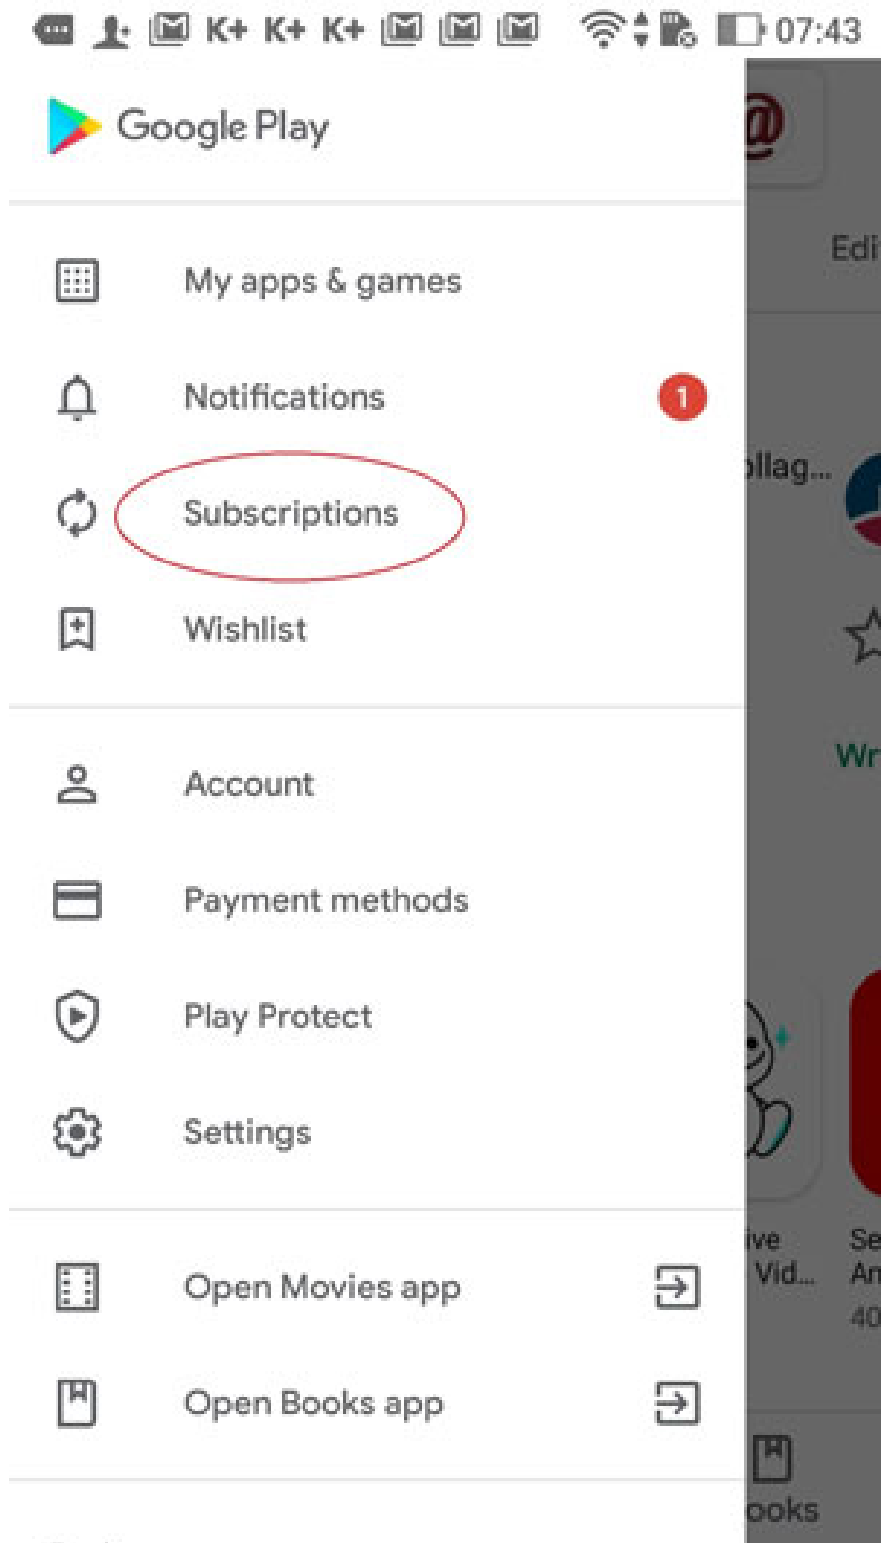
K+ K+ K+ 07:43

Google Play

My apps & games

Notifications 1

Subscriptions

Wishlist

Account

Payment methods

Play Protect

Settings

Open Movies app

Open Books app

@

Edi

ollag...

Wr

ive Vid...

Se An 40

ooks